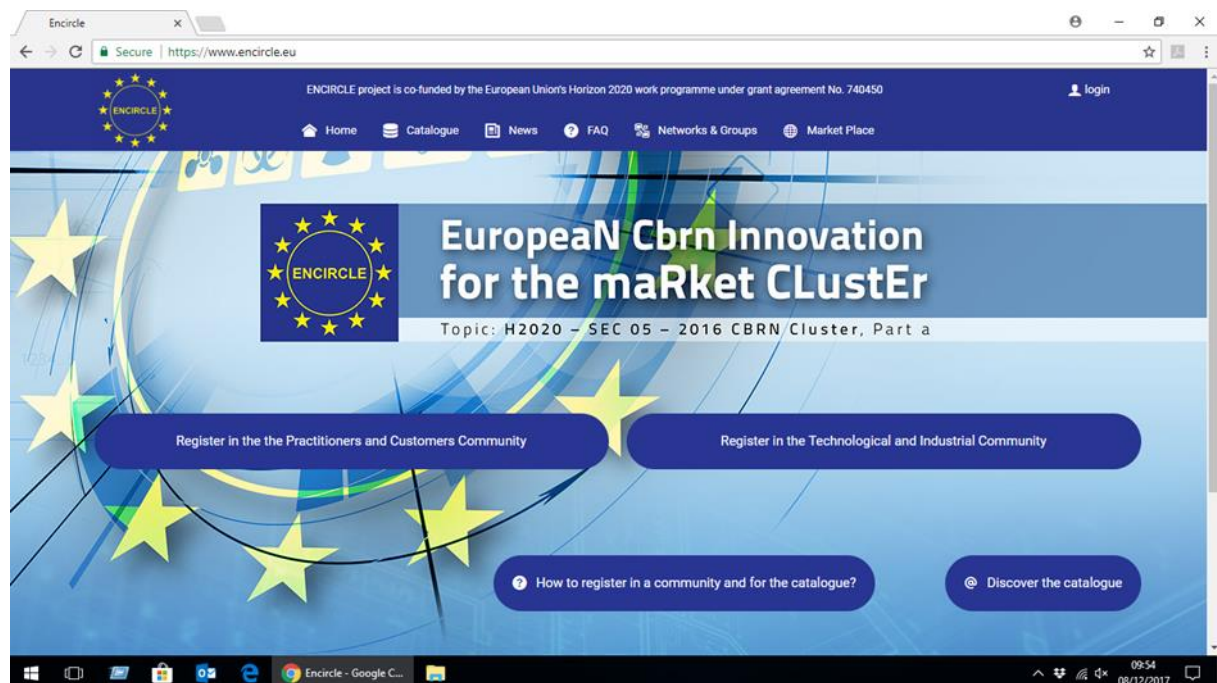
Encircle ×

Secure | https://www.encircle.eu

ENCIRCLE

ENCIRCLE project is co-funded by the European Union's Horizon 2020 work programme under grant agreement No. 740450

login

Home Catalogue News FAQ Networks & Groups Market Place

ENCIRCLE

EuropeaN Cbrn Innovation for the maRket CLustEr

Topic: H2020 – SEC 05 – 2016 CBRN Cluster, Part a

Register in the the Practitioners and Customers Community

Register in the Technological and Industrial Community

How to register in a community and for the catalogue?

Discover the catalogue

Encircle - Google C...

09:54
08/12/2017